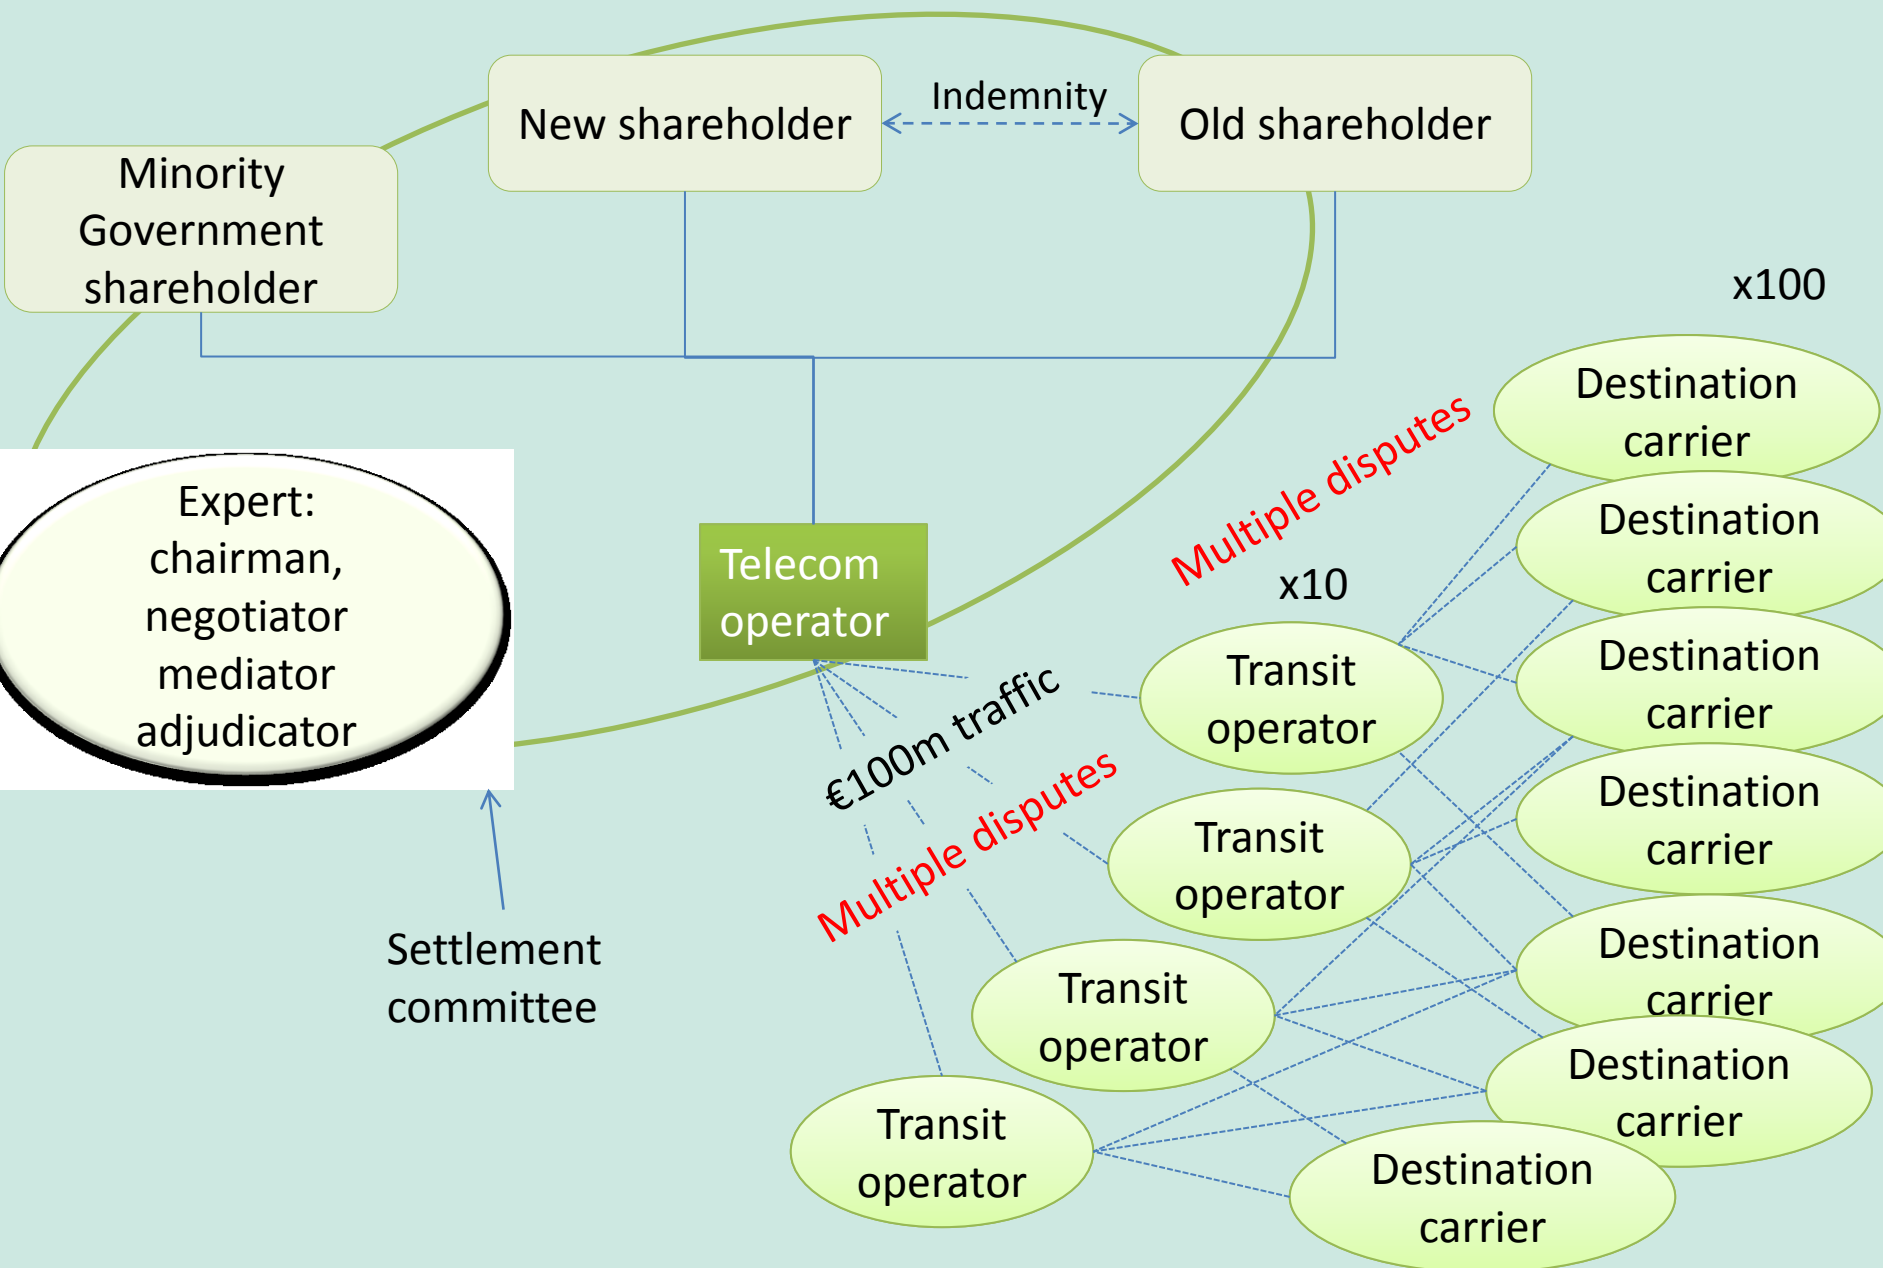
New shareholder

Indemnity

Old shareholder

Minority Government shareholder

x100

Destination carrier

Destination carrier

Destination carrier

Destination carrier

Destination carrier

Destination carrier

Destination carrier

Multiple disputes

x10

Expert: chairman, negotiator mediator adjudicator

Telecom operator

€100m traffic

Transit operator

Transit operator

Transit operator

Transit operator

Multiple disputes

Settlement committee